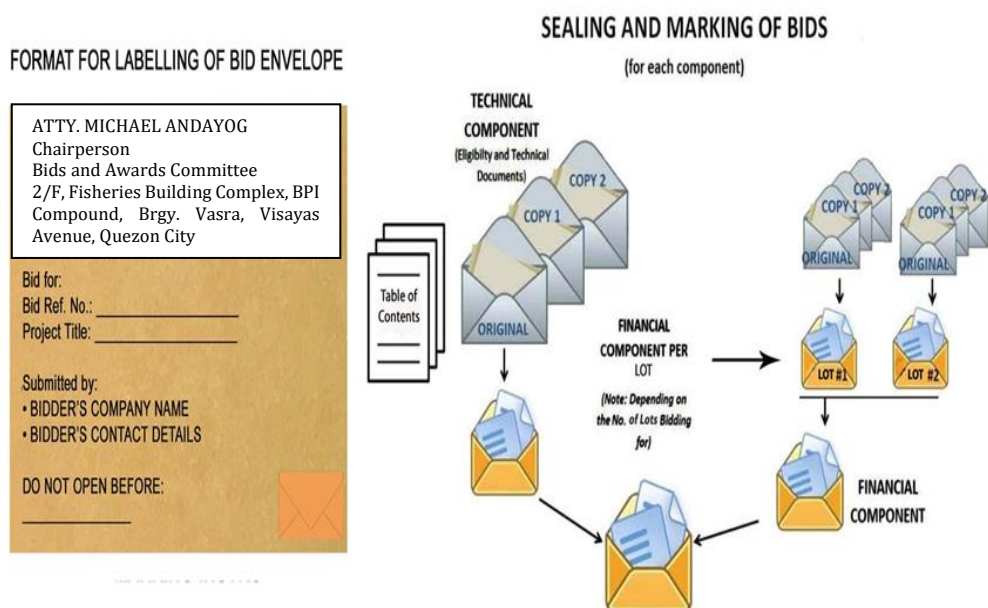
FORMAT FOR LABELLING OF BID ENVELOPE

ATTY. MICHAEL ANDAYOG
Chairperson
Bids and Awards Committee
2/F, Fisheries Building Complex, BPI Compound, Brgy. Vasra, Visayas Avenue, Quezon City

Bid for:
Bid Ref. No.: ________________
Project Title: ________________

Submitted by:
• BIDDER'S COMPANY NAME
• BIDDER'S CONTACT DETAILS

DO NOT OPEN BEFORE:
____________

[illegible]

SEALING AND MARKING OF BIDS
(for each component)

TECHNICAL COMPONENT
(Eligibility and Technical Documents)

Table of Contents

COPY 2
COPY 1
ORIGINAL

FINANCIAL COMPONENT PER LOT
(Note: Depending on the No. of Lots Bidding for)

COPY 2
COPY 1
ORIGINAL
COPY 2
COPY 1
ORIGINAL

LOT #1
LOT #2

FINANCIAL COMPONENT